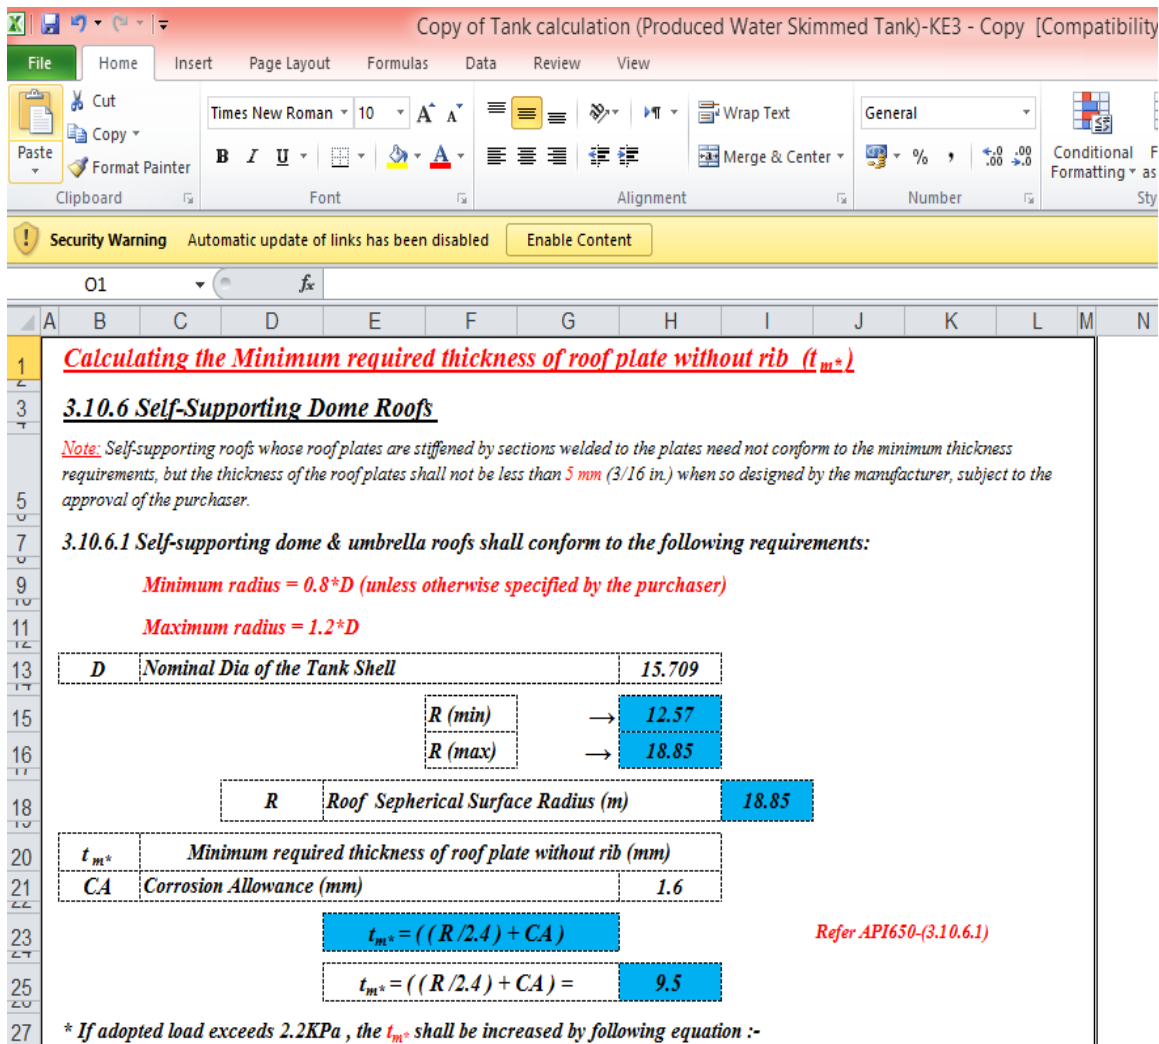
Copy of Tank calculation (Produced Water Skimmed Tank)-KE3 - Copy [Compatibility

File Home Insert Page Layout Formulas Data Review View

Cut
Copy
Paste
Format Painter
Clipboard

Times New Roman 10
B I U
Font

Wrap Text
Merge & Center
Alignment

General
% ,
Number

Conditional Formatting

Security Warning Automatic update of links has been disabled Enable Content

O1 $f_x$

A B C D E F G H I J K L M N

1 Calculating the Minimum required thickness of roof plate without rib ($t_{m*}$)

3 3.10.6 Self-Supporting Dome Roofs

5 Note: Self-supporting roofs whose roof plates are stiffened by sections welded to the plates need not conform to the minimum thickness requirements, but the thickness of the roof plates shall not be less than 5 mm (3/16 in.) when so designed by the manufacturer, subject to the approval of the purchaser.

7 3.10.6.1 Self-supporting dome & umbrella roofs shall conform to the following requirements:

9 Minimum radius = 0.8*D (unless otherwise specified by the purchaser)

11 Maximum radius = 1.2*D

| 13 | D | Nominal Dia of the Tank Shell | 15.709 |
|---|---|---|---|

15 R (min) → 12.57

16 R (max) → 18.85

18 R Roof Sepherical Surface Radius (m) 18.85

| 20 | $t_{m*}$ | Minimum required thickness of roof plate without rib (mm) | |
|---|---|---|---|
| 21 | CA | Corrosion Allowance (mm) | 1.6 |

23 $t_{m*}$ = ( ( R /2.4 ) + CA ) Refer API650-(3.10.6.1)

25 $t_{m*}$ = ( ( R /2.4 ) + CA ) = 9.5

27 * If adopted load exceeds 2.2KPa , the $t_{m*}$ shall be increased by following equation :-